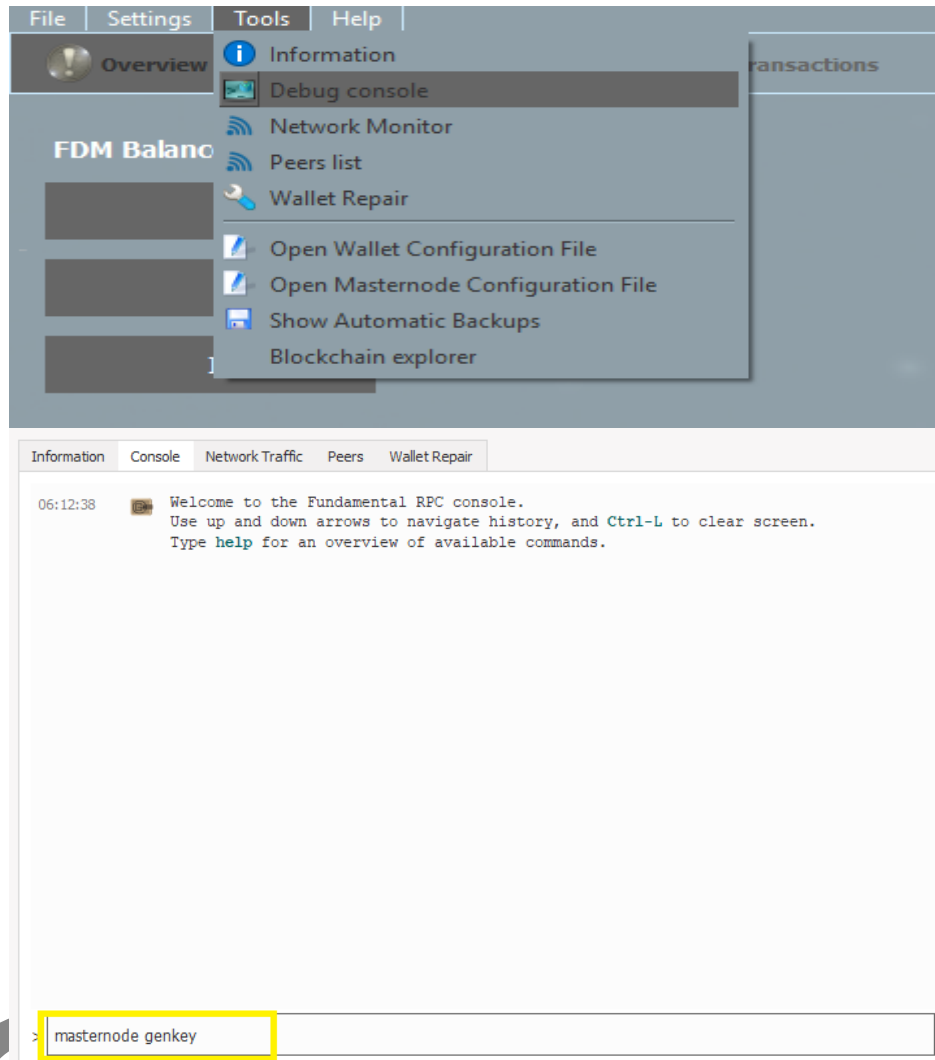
File | Settings | Tools | Help

Overview

ransactions

FDM Balanc

Information
Debug console
Network Monitor
Peers list
Wallet Repair
Open Wallet Configuration File
Open Masternode Configuration File
Show Automatic Backups
Blockchain explorer

Information | Console | Network Traffic | Peers | Wallet Repair

06:12:38 Welcome to the Fundamental RPC console.
Use up and down arrows to navigate history, and Ctrl-L to clear screen.
Type help for an overview of available commands.

> masternode genkey